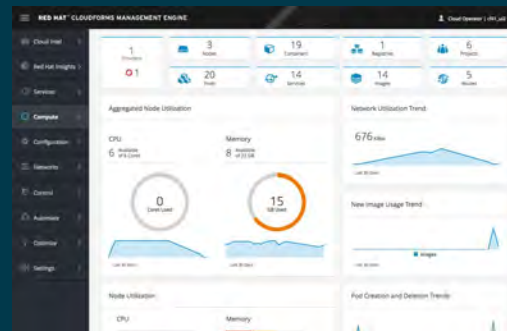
RED HAT CLOUDFORMS MANAGEMENT ENGINE

Cloud Operator | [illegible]

Cloud Intel

Red Hat Insights

Services

Compute

Configuration

Networks

Control

Automate

Optimize

Settings

1
Providers

1

3
Nodes

19
Containers

1
Registries

6
Projects

20
Pods

14
Services

14
Images

5
Routes

Aggregated Node Utilization

CPU

6 Available of 6 Cores

Memory

8 Available of 22 GB

0
Cores Used

15
GB Used

Last 30 days

Last 30 days

Network Utilization Trend

676 KBps

Last 30 days

New Image Usage Trend

Images

Node Utilization

CPU

Memory

Pod Creation and Deletion Trends